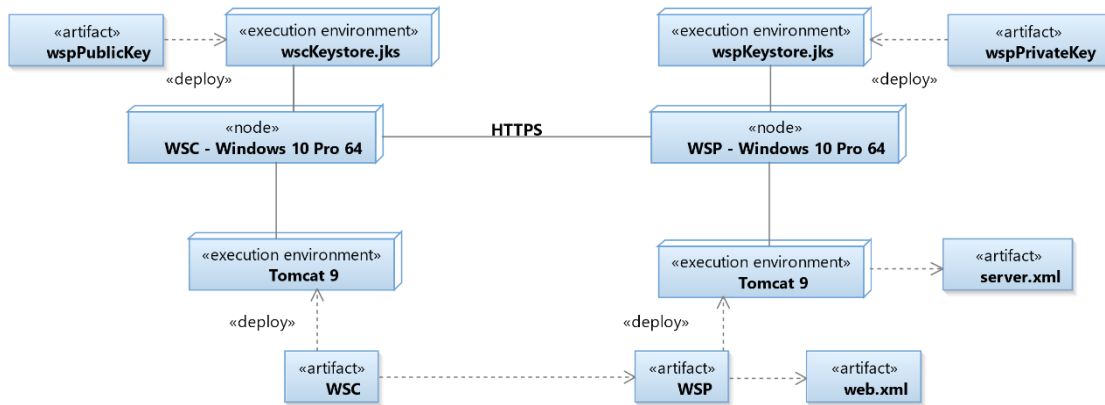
«artifact»
wspPublicKey

«execution environment»
wscKeystore.jks

«deploy»

«execution environment»
wspKeystore.jks

«artifact»
wspPrivateKey

«deploy»

«node»
WSC - Windows 10 Pro 64

HTTPS

«node»
WSP - Windows 10 Pro 64

«execution environment»
Tomcat 9

«execution environment»
Tomcat 9

«artifact»
server.xml

«deploy»

«deploy»

«artifact»
WSC

«artifact»
WSP

«artifact»
web.xml